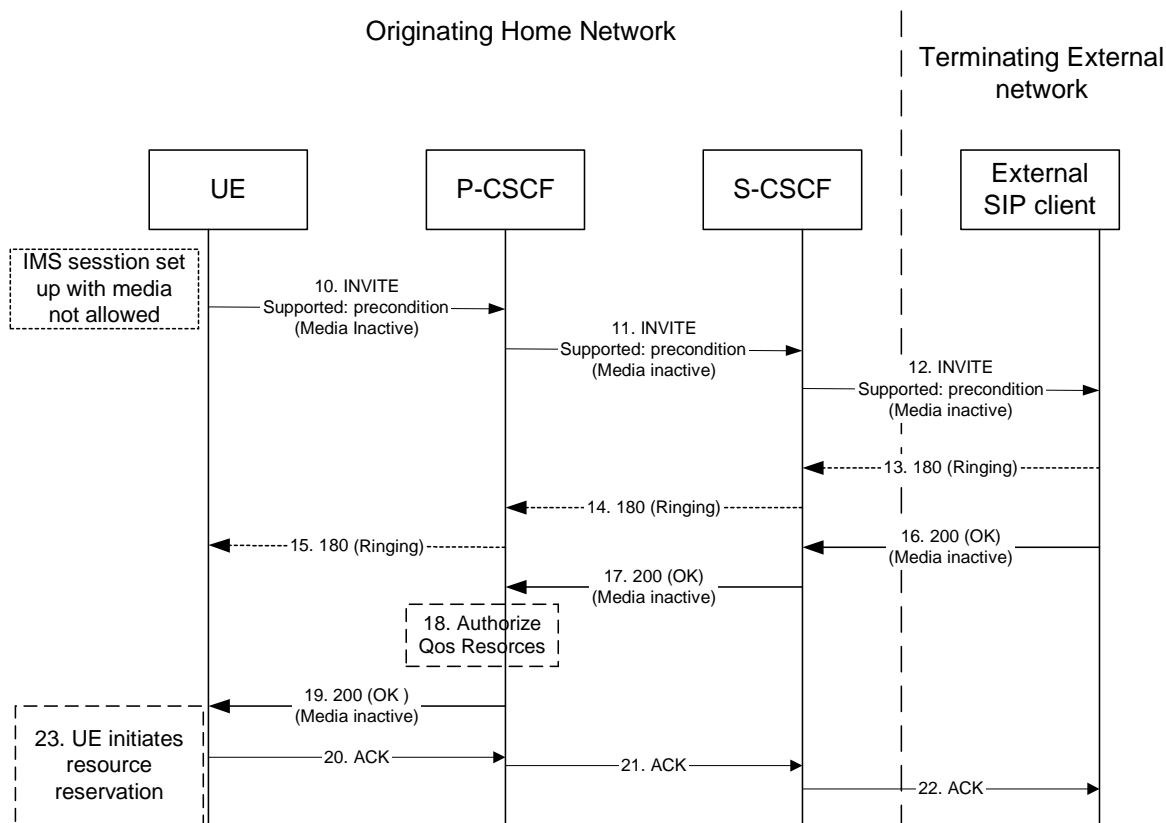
Originating Home Network

Terminating External network

UE

P-CSCF

S-CSCF

External SIP client

IMS sesstion set up with media not allowed

10. INVITE
Supported: precondition
(Media Inactive)

11. INVITE
Supported: precondition
(Media inactive)

12. INVITE
Supported: precondition
(Media inactive)

13. 180 (Ringing)

14. 180 (Ringing)

15. 180 (Ringing)

16. 200 (OK)
(Media inactive)

17. 200 (OK)
(Media inactive)

18. Authorize
Qos Resorces

19. 200 (OK )
(Media inactive)

23. UE initiates resource reservation

20. ACK

21. ACK

22. ACK